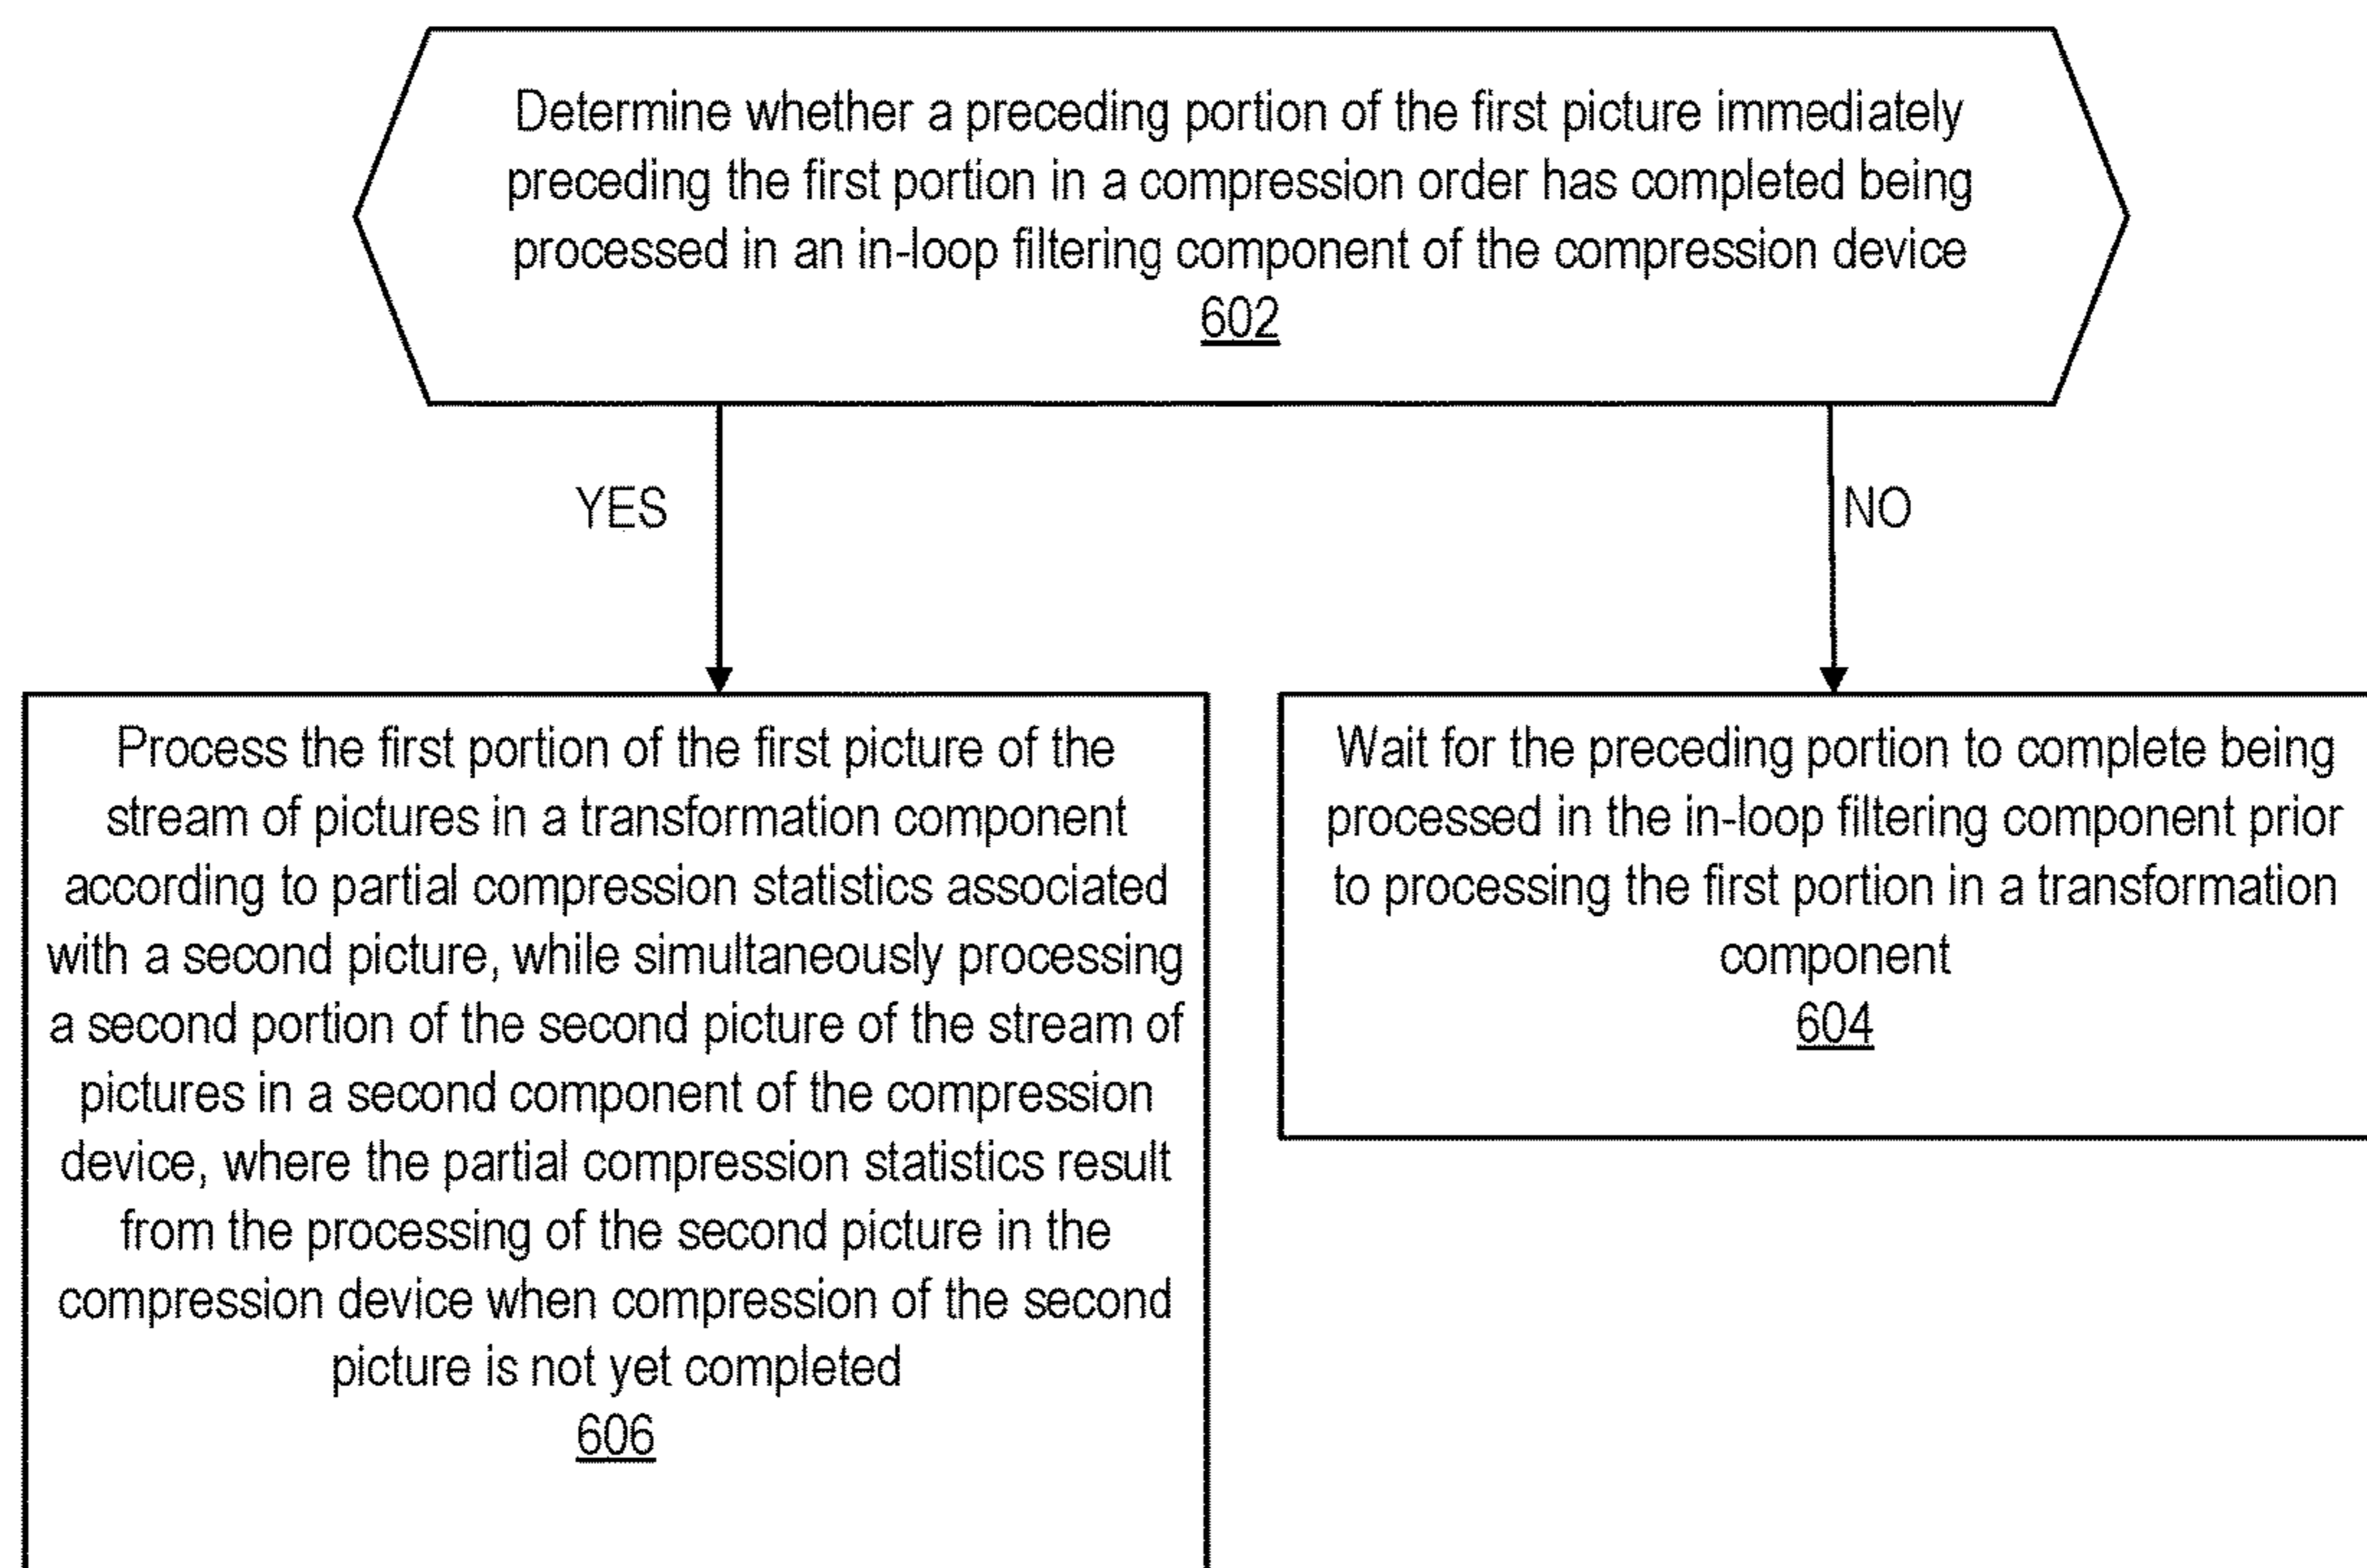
Determine whether a preceding portion of the first picture immediately preceding the first portion in a compression order has completed being processed in an in-loop filtering component of the compression device
602

YES

NO

Process the first portion of the first picture of the stream of pictures in a transformation component according to partial compression statistics associated with a second picture, while simultaneously processing a second portion of the second picture of the stream of pictures in a second component of the compression device, where the partial compression statistics result from the processing of the second picture in the compression device when compression of the second picture is not yet completed
606

Wait for the preceding portion to complete being processed in the in-loop filtering component prior to processing the first portion in a transformation component
604